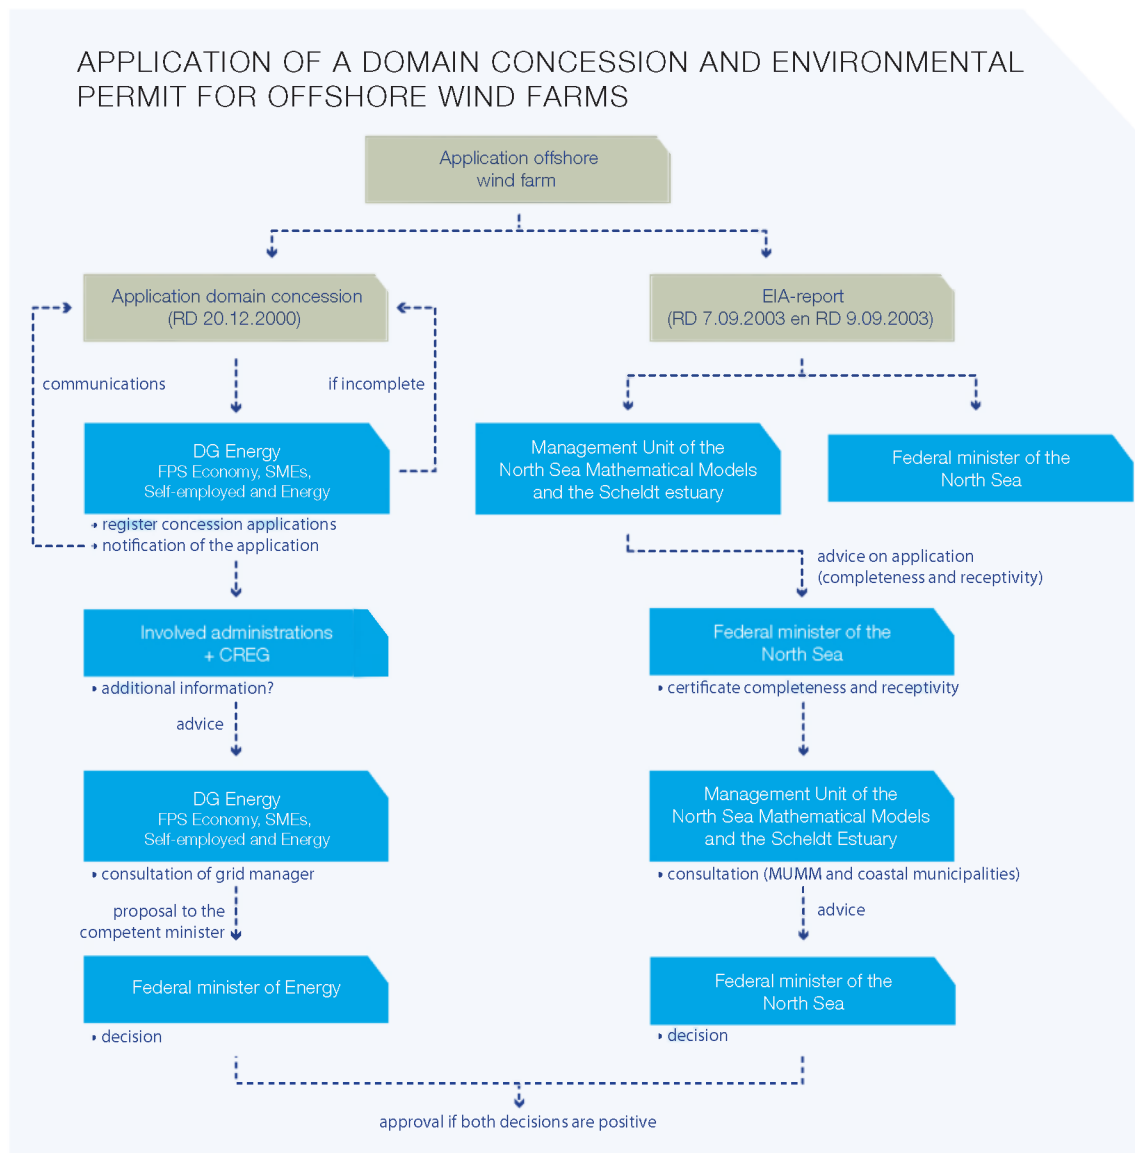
APPLICATION OF A DOMAIN CONCESSION AND ENVIRONMENTAL PERMIT FOR OFFSHORE WIND FARMS

Application offshore wind farm

Application domain concession (RD 20.12.2000)

communications

if incomplete

DG Energy
FPS Economy, SMEs, Self-employed and Energy

• register concession applications
• notification of the application

Involved administrations + CREG

• additional information?

advice

DG Energy
FPS Economy, SMEs, Self-employed and Energy

• consultation of grid manager

proposal to the competent minister

Federal minister of Energy

• decision

EIA-report
(RD 7.09.2003 en RD 9.09.2003)

Management Unit of the North Sea Mathematical Models and the Scheldt estuary

Federal minister of the North Sea

advice on application (completeness and receptivity)

Federal minister of the North Sea

• certificate completeness and receptivity

Management Unit of the North Sea Mathematical Models and the Scheldt Estuary

• consultation (MUMM and coastal municipalities)

advice

Federal minister of the North Sea

• decision

approval if both decisions are positive